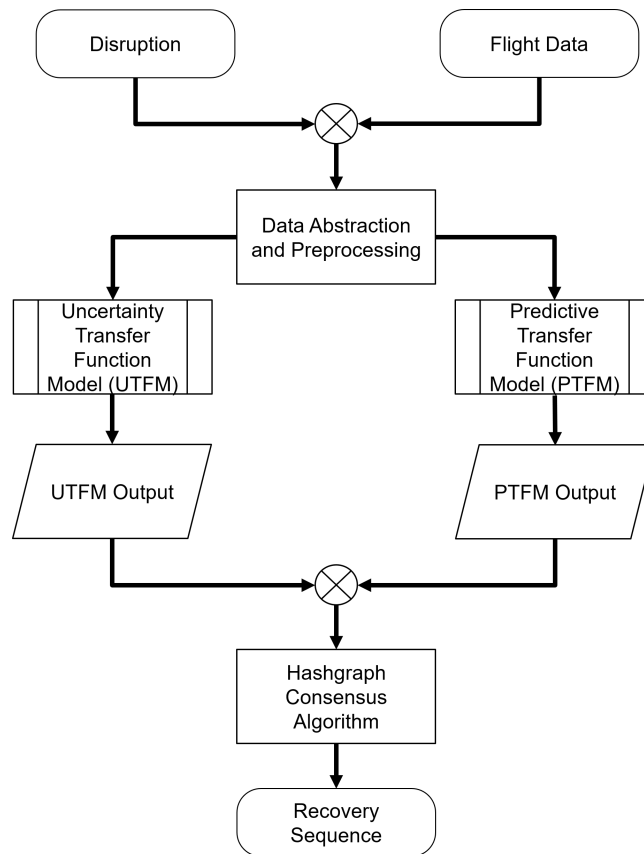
Disruption

Flight Data

Data Abstraction and Preprocessing

Uncertainty Transfer Function Model (UTFM)

Predictive Transfer Function Model (PTFM)

UTFM Output

PTFM Output

Hashgraph Consensus Algorithm

Recovery Sequence